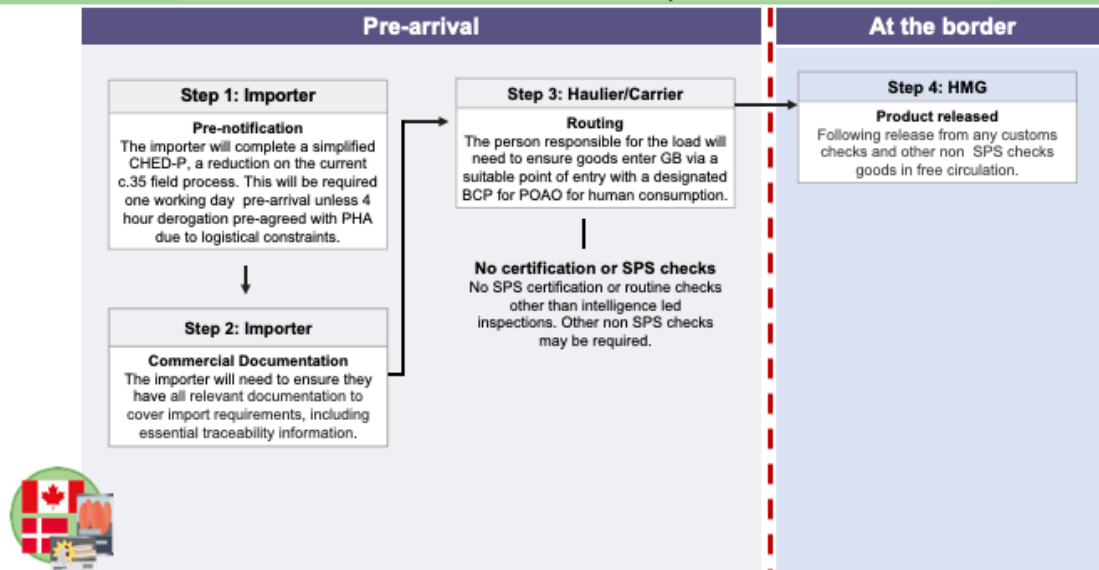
Pre-arrival

At the border

Step 1: Importer

Pre-notification
The importer will complete a simplified CHED-P, a reduction on the current c.35 field process. This will be required one working day pre-arrival unless 4 hour derogation pre-agreed with PHA due to logistical constraints.

Step 2: Importer

Commercial Documentation
The importer will need to ensure they have all relevant documentation to cover import requirements, including essential traceability information.

Step 3: Haulier/Carrier

Routing
The person responsible for the load will need to ensure goods enter GB via a suitable point of entry with a designated BCP for POAO for human consumption.

No certification or SPS checks
No SPS certification or routine checks other than intelligence led inspections. Other non SPS checks may be required.

Step 4: HMG

Product released
Following release from any customs checks and other non SPS checks goods in free circulation.